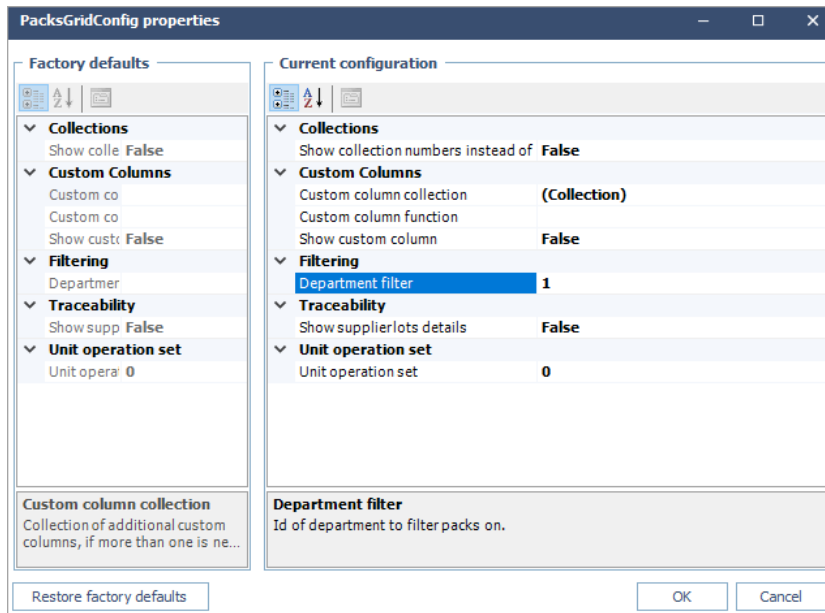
PacksGridConfig properties

Factory defaults

| | |
|---|---|
| Collections | |
| Show colle | False |
| Custom Columns | |
| Custom co | |
| Custom co | |
| Show custo | False |
| Filtering | |
| Departmer | |
| Traceability | |
| Show supp | False |
| Unit operation set | |
| Unit operat | 0 |

Custom column collection
Collection of additional custom columns, if more than one is ne...

Current configuration

| | |
|---|---|
| Collections | |
| Show collection numbers instead of | False |
| Custom Columns | |
| Custom column collection | (Collection) |
| Custom column function | |
| Show custom column | False |
| Filtering | |
| Department filter | 1 |
| Traceability | |
| Show supplierlots details | False |
| Unit operation set | |
| Unit operation set | 0 |

Department filter
Id of department to filter packs on.

Restore factory defaults

OK

Cancel